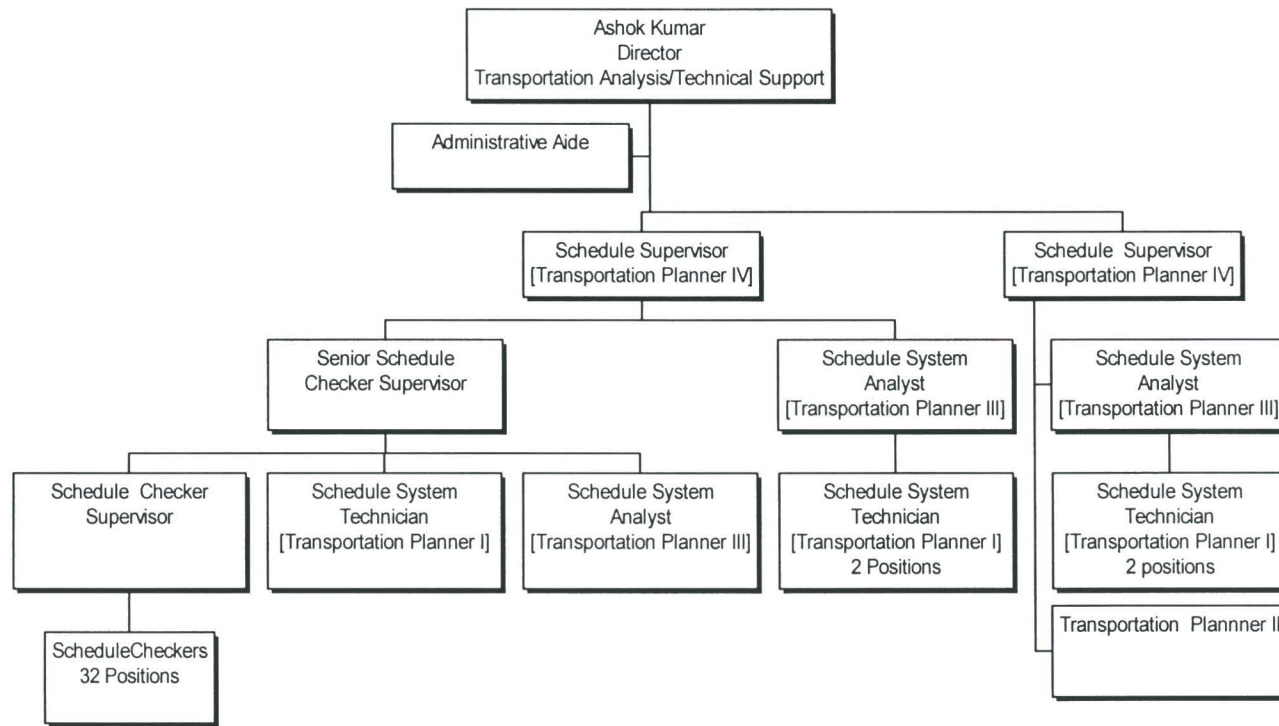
Ashok Kumar
Director
Transportation Analysis/Technical Support

Administrative Aide

Schedule Supervisor
[Transportation Planner IV]

Schedule Supervisor
[Transportation Planner IV]

Senior Schedule
Checker Supervisor

Schedule System
Analyst
[Transportation Planner III]

Schedule System
Analyst
[Transportation Planner III]

Schedule Checker
Supervisor

Schedule System
Technician
[Transportation Planner I]

Schedule System
Analyst
[Transportation Planner III]

Schedule System
Technician
[Transportation Planner I]
2 Positions

Schedule System
Technician
[Transportation Planner I]
2 positions

ScheduleCheckers
32 Positions

Transportation Plannner I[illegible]